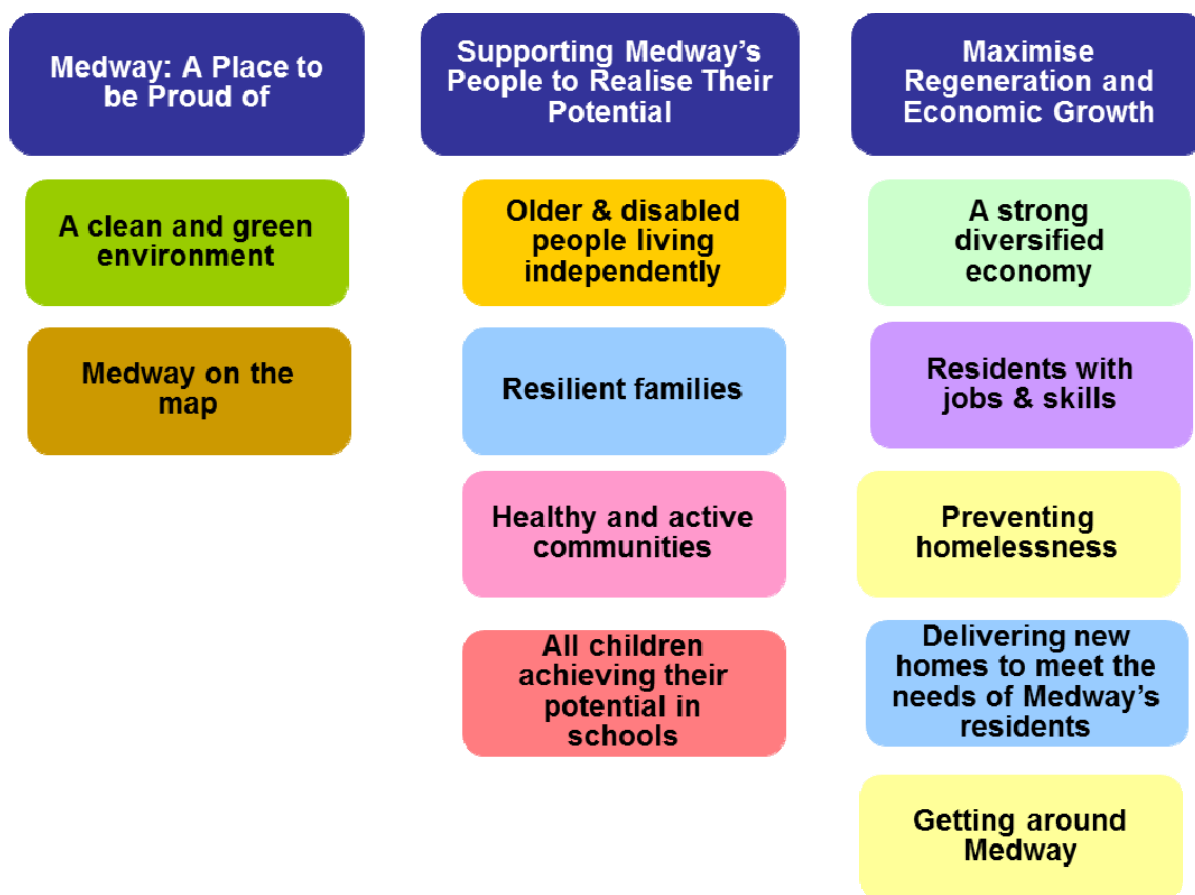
Medway: A Place to be Proud of

A clean and green environment

Medway on the map

Supporting Medway's People to Realise Their Potential

Older & disabled people living independently

Resilient families

Healthy and active communities

All children achieving their potential in schools

Maximise Regeneration and Economic Growth

A strong diversified economy

Residents with jobs & skills

Preventing homelessness

Delivering new homes to meet the needs of Medway's residents

Getting around Medway